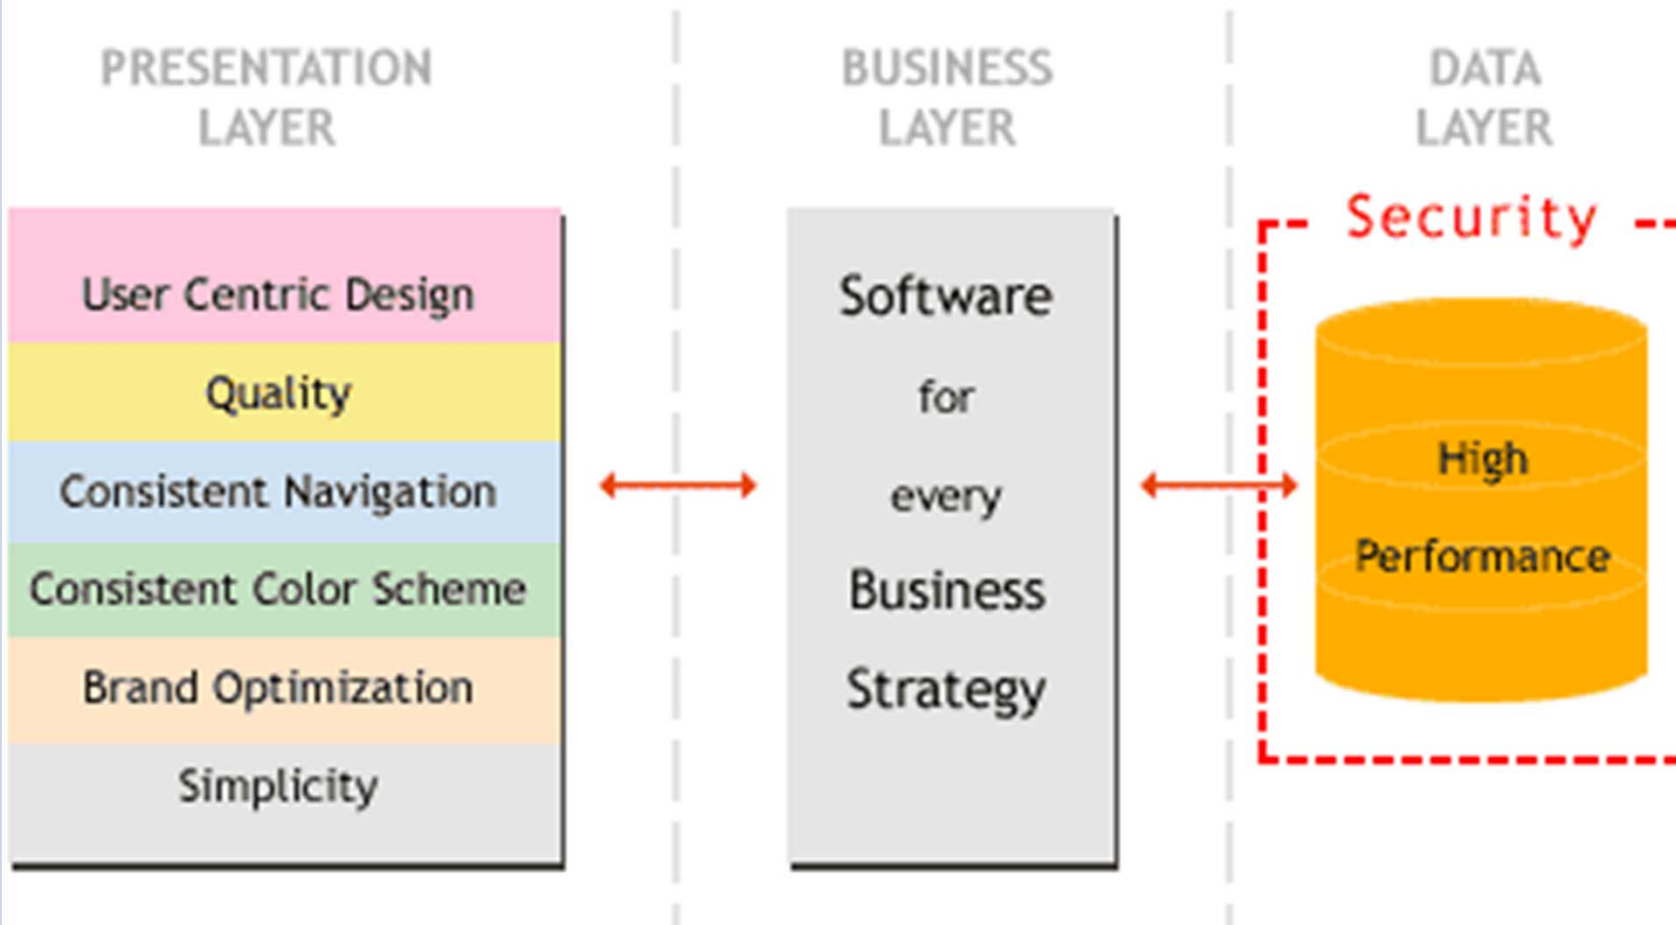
PRESENTATION LAYER

BUSINESS LAYER

DATA LAYER

User Centric Design

Quality

Consistent Navigation

Consistent Color Scheme

Brand Optimization

Simplicity

Software for every Business Strategy

Security

High Performance